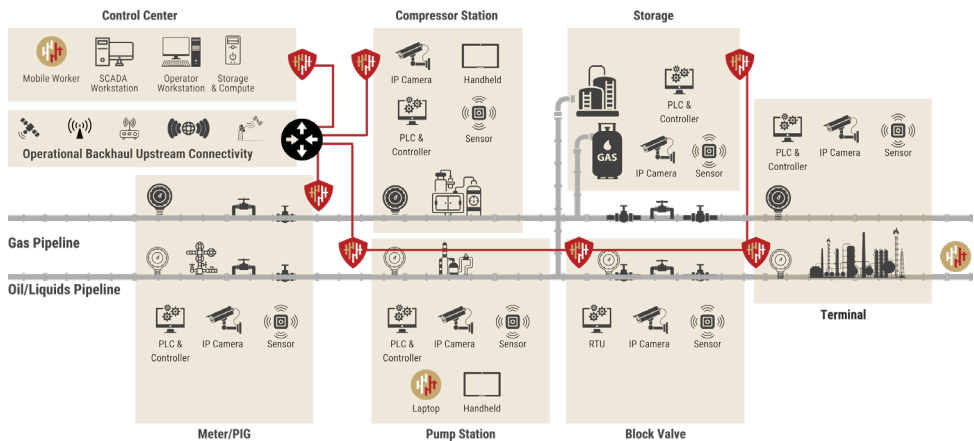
Control Center

Mobile Worker

SCADA Workstation

Operator Workstation

Storage & Compute

Operational Backhaul Upstream Connectivity

Compressor Station

IP Camera

Handheld

PLC & Controller

Sensor

Storage

PLC & Controller

GAS

IP Camera

Sensor

PLC & Controller

IP Camera

Sensor

Gas Pipeline

Oil/Liquids Pipeline

PLC & Controller

IP Camera

Sensor

PLC & Controller

IP Camera

Sensor

Laptop

Handheld

RTU

IP Camera

Sensor

Terminal

Meter/PIG

Pump Station

Block Valve